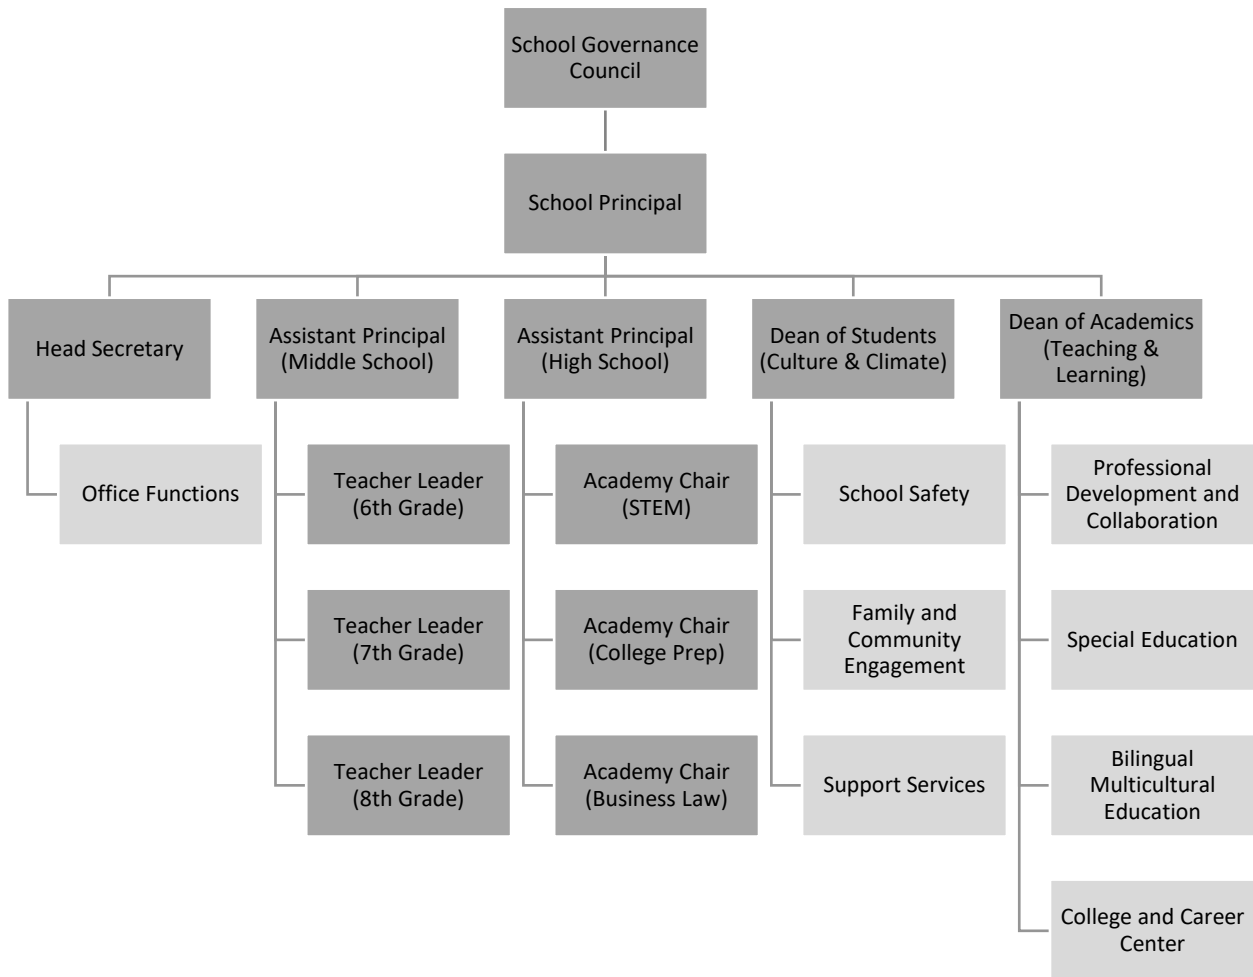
School Governance Council

School Principal

Head Secretary

Office Functions

Assistant Principal (Middle School)

Teacher Leader (6th Grade)

Teacher Leader (7th Grade)

Teacher Leader (8th Grade)

Assistant Principal (High School)

Academy Chair (STEM)

Academy Chair (College Prep)

Academy Chair (Business Law)

Dean of Students (Culture & Climate)

School Safety

Family and Community Engagement

Support Services

Dean of Academics (Teaching & Learning)

Professional Development and Collaboration

Special Education

Bilingual Multicultural Education

College and Career Center